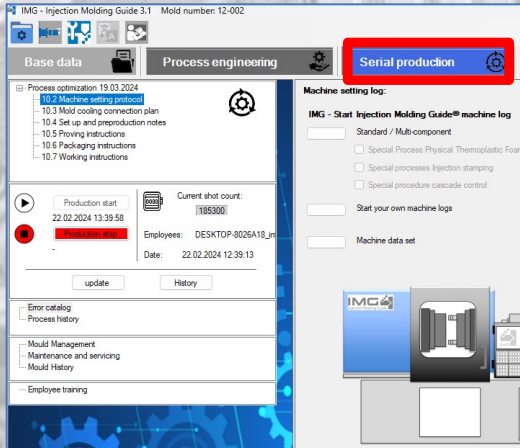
IMG - Injection Molding Guide 3.1 Mold number: 12-002

Base data

Process engineering

Serial production

Process optimization 19.03.2024
10.2 Machine setting protocol
10.3 Mold cooling connection plan
10.4 Set up and preproduction notes
10.5 Proving instructions
10.6 Packaging instructions
10.7 Working instructions

Production start
22.02.2024 13:39:58
Production stop
-

Current shot count:
185300

Employees: DESKTOP-8026A18_in

Date: 22.02.2024 12:39:13

update

History

Error catalog
Process history

Mould Management
Maintenance and servicing
Mould History

Employee training

Machine setting log:

IMG - Start Injection Molding Guide® machine log

Standard / Multi-component

Special Process Physical Thermoplastic Foa

Special processes Injection stamping

Special procedure cascade control

Start your own machine logs

Machine data set

IMG